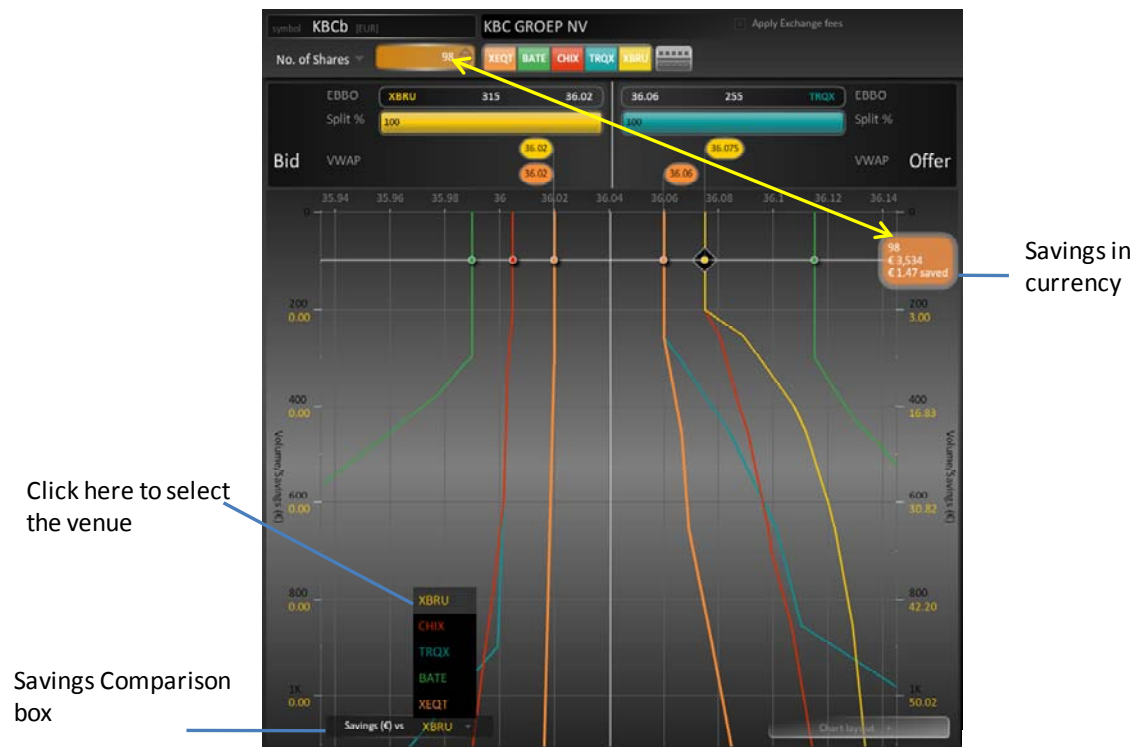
symbol KBCb [EUR]
KBC GROEP NV
Apply Exchange fees
No. of Shares
98
XEQT BATE CHIX TRQX XBRU
EBBO XBRU 315 36.02
36.06 255 TRQX EBBO
Split % 100
100 Split %
Bid VWAP 36.02 36.02
36.075 36.06 VWAP Offer
35.94 35.96 35.98 36 36.02 36.04 36.06 36.08 36.1 36.12 36.14
0
98
€ 3,534
€ 1.47 saved
Savings in currency
200 0.00
200 3.00
400 0.00
400 16.83
600 0.00
600 30.82
800 0.00
800 42.20
1K 0.00
1K 50.02
Volume/Savings (€)
Volume/Savings (€)
Click here to select the venue
XBRU
CHIX
TRQX
BATE
XEQT
Savings Comparison box
Savings (€) vs XBRU
Chart layout